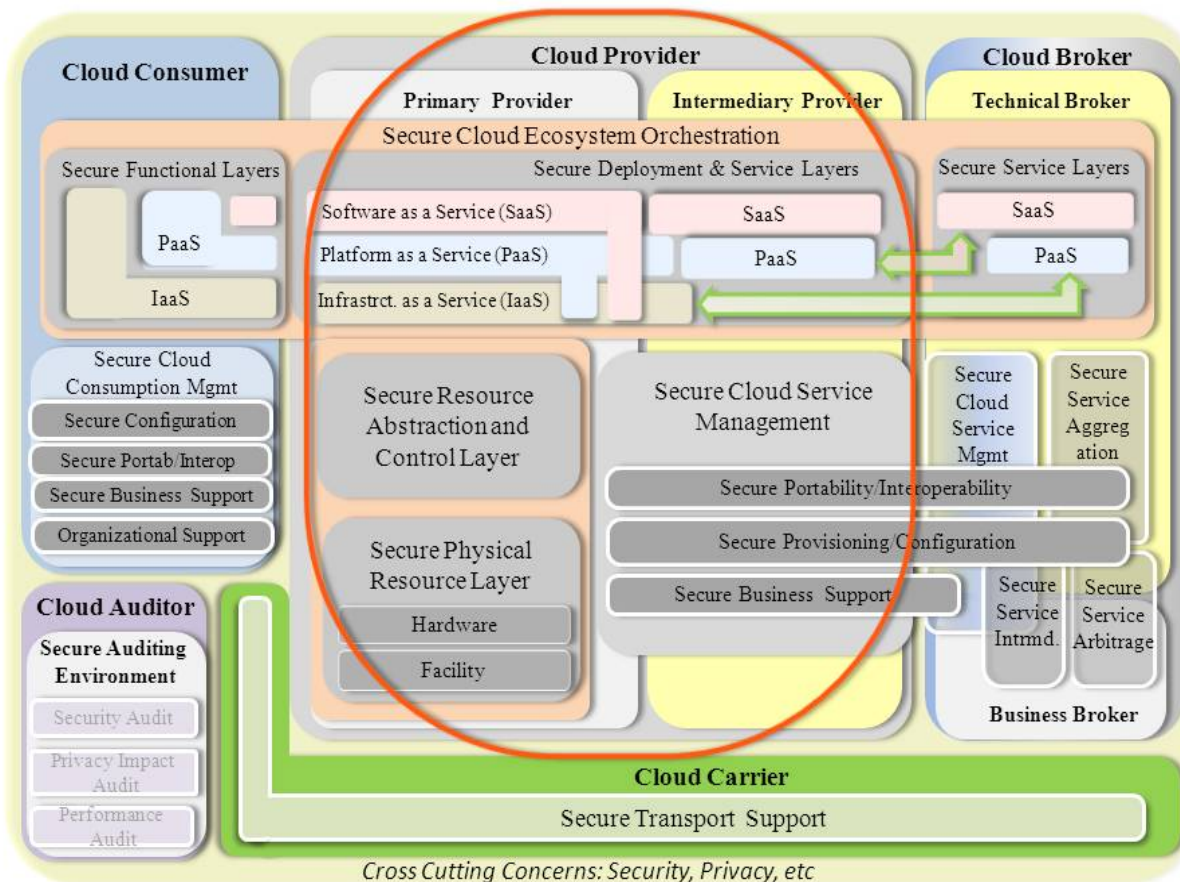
Cloud Consumer

Cloud Provider

Primary Provider

Intermediary Provider

Cloud Broker

Technical Broker

Secure Cloud Ecosystem Orchestration

Secure Functional Layers

PaaS

IaaS

Secure Deployment & Service Layers

Software as a Service (SaaS)

Platform as a Service (PaaS)

Infrastrct. as a Service (IaaS)

SaaS

PaaS

Secure Service Layers

SaaS

PaaS

Secure Cloud Consumption Mgmt

Secure Configuration

Secure Portab/Interop

Secure Business Support

Organizational Support

Secure Resource Abstraction and Control Layer

Secure Physical Resource Layer

Hardware

Facility

Secure Cloud Service Management

Secure Portability/Interoperability

Secure Provisioning/Configuration

Secure Business Support

Secure Cloud Service Mgmt

Secure Service Aggreg ation

Secure Service Intmd.

Secure Service Arbitrage

Business Broker

Cloud Auditor

Secure Auditing Environment

Security Audit

Privacy Impact Audit

Performance Audit

Cloud Carrier

Secure Transport Support

Cross Cutting Concerns: Security, Privacy, etc